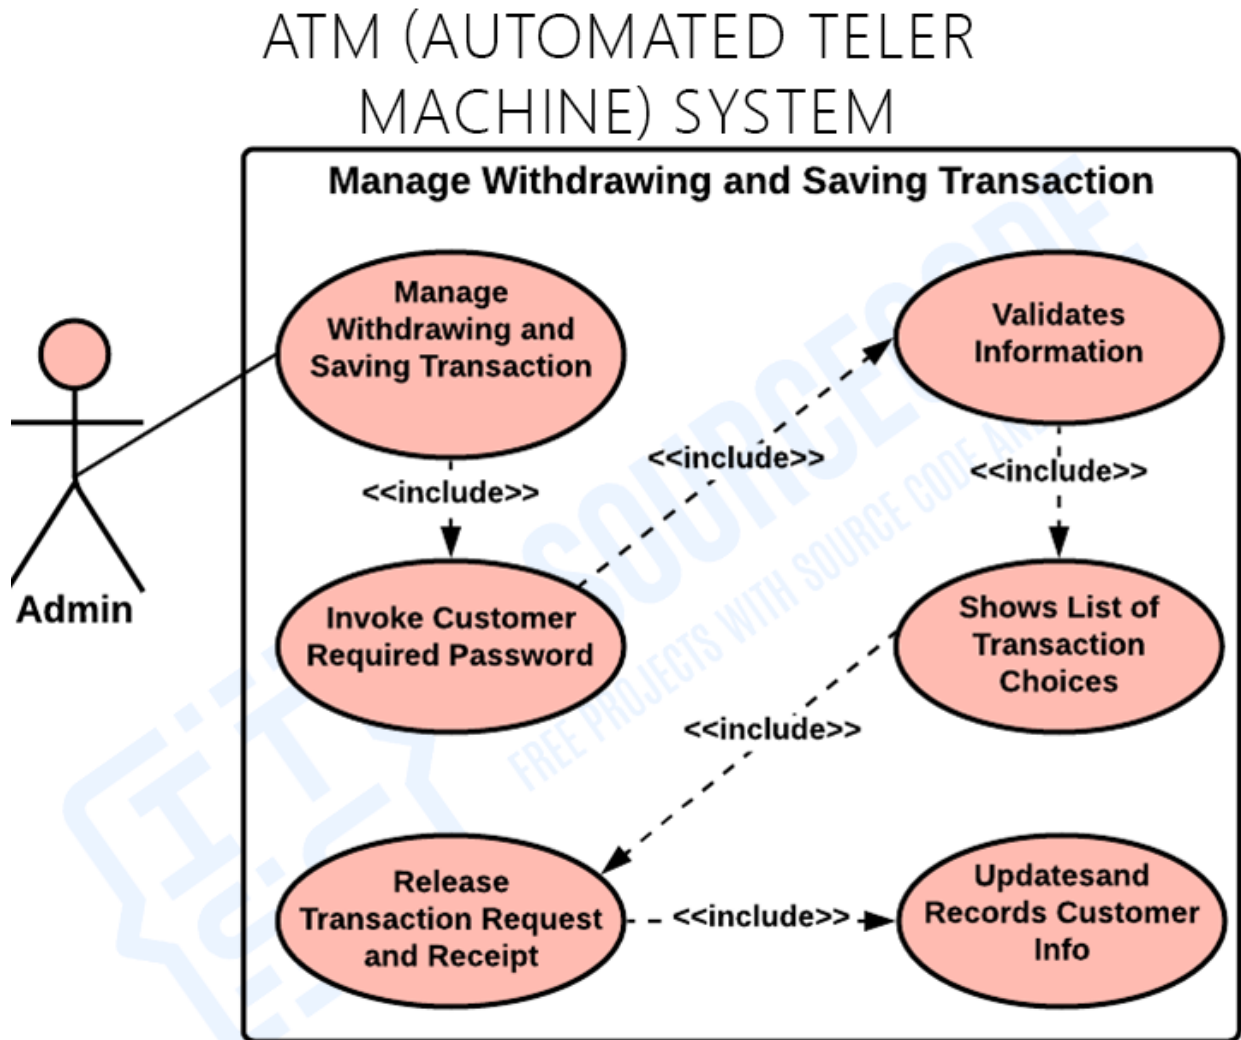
ATM (AUTOMATED TELER MACHINE) SYSTEM

Manage Withdrawing and Saving Transaction

Admin

Manage Withdrawing and Saving Transaction

<<include>>

Invoke Customer Required Password

<<include>>

Validates Information

<<include>>

Shows List of Transaction Choices

<<include>>

Release Transaction Request and Receipt

<<include>>

Updatesand Records Customer Info

SOURCECODE
FREE PROJECTS WITH SOURCE CODE AND